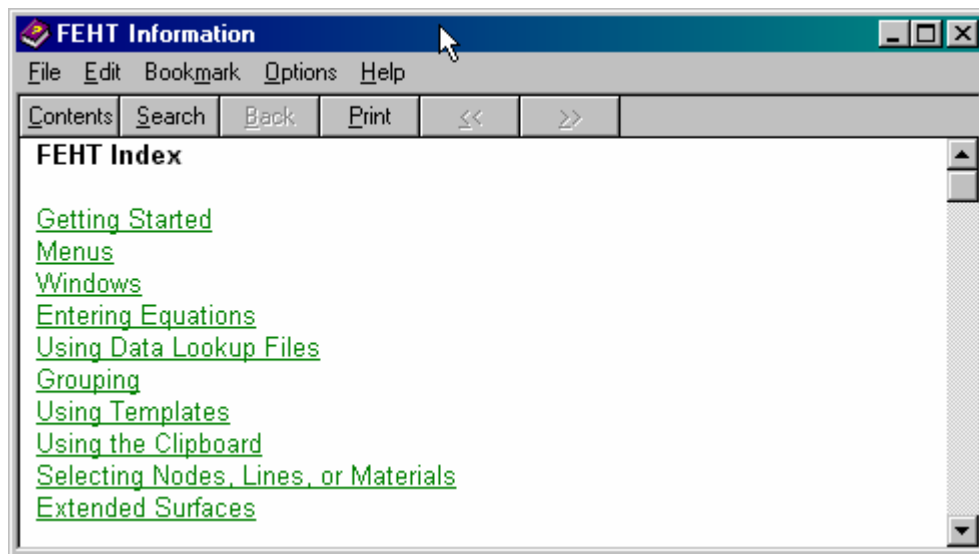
FEHT Information

File Edit Bookmark Options Help

Contents Search Back Print << >>

FEHT Index

Getting Started
Menus
Windows
Entering Equations
Using Data Lookup Files
Grouping
Using Templates
Using the Clipboard
Selecting Nodes, Lines, or Materials
Extended Surfaces